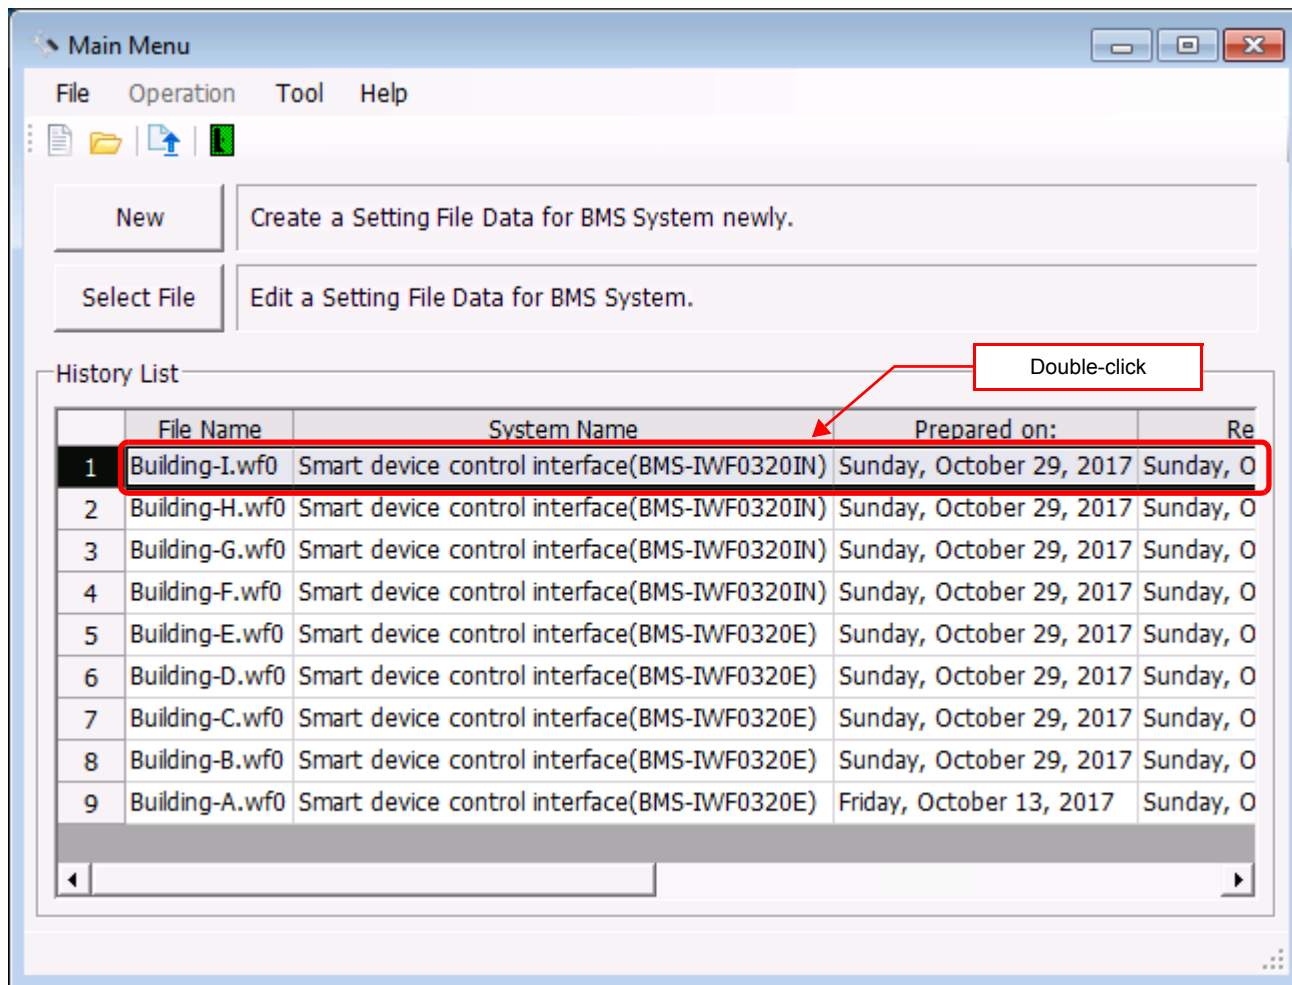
Main Menu

File Operation Tool Help

New

Create a Setting File Data for BMS System newly.

Select File

Edit a Setting File Data for BMS System.

History List

Double-click

| | File Name | System Name | Prepared on: | Re |
|---|---|---|---|---|
| 1 | Building-I.wf0 | Smart device control interface(BMS-IWF0320IN) | Sunday, October 29, 2017 | Sunday, O |
| 2 | Building-H.wf0 | Smart device control interface(BMS-IWF0320IN) | Sunday, October 29, 2017 | Sunday, O |
| 3 | Building-G.wf0 | Smart device control interface(BMS-IWF0320IN) | Sunday, October 29, 2017 | Sunday, O |
| 4 | Building-F.wf0 | Smart device control interface(BMS-IWF0320IN) | Sunday, October 29, 2017 | Sunday, O |
| 5 | Building-E.wf0 | Smart device control interface(BMS-IWF0320E) | Sunday, October 29, 2017 | Sunday, O |
| 6 | Building-D.wf0 | Smart device control interface(BMS-IWF0320E) | Sunday, October 29, 2017 | Sunday, O |
| 7 | Building-C.wf0 | Smart device control interface(BMS-IWF0320E) | Sunday, October 29, 2017 | Sunday, O |
| 8 | Building-B.wf0 | Smart device control interface(BMS-IWF0320E) | Sunday, October 29, 2017 | Sunday, O |
| 9 | Building-A.wf0 | Smart device control interface(BMS-IWF0320E) | Friday, October 13, 2017 | Sunday, O |